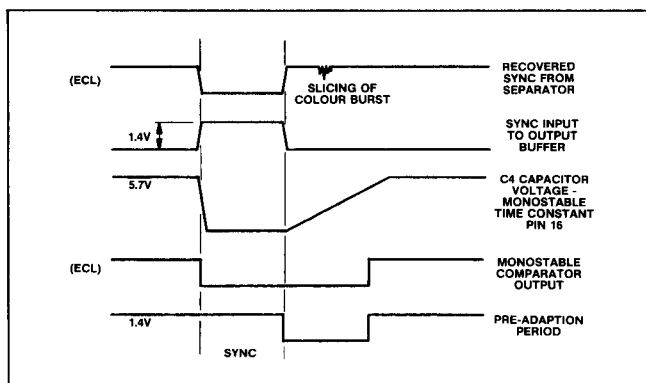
(ECL)

SLICING OF COLOUR BURST

RECOVERED SYNC FROM SEPARATOR

1.4V

SYNC INPUT TO OUTPUT BUFFER

5.7V

C4 CAPACITOR VOLTAGE - MONOSTABLE TIME CONSTANT PIN 16

(ECL)

MONOSTABLE COMPARATOR OUTPUT

1.4V

PRE-ADAPTION PERIOD

SYNC